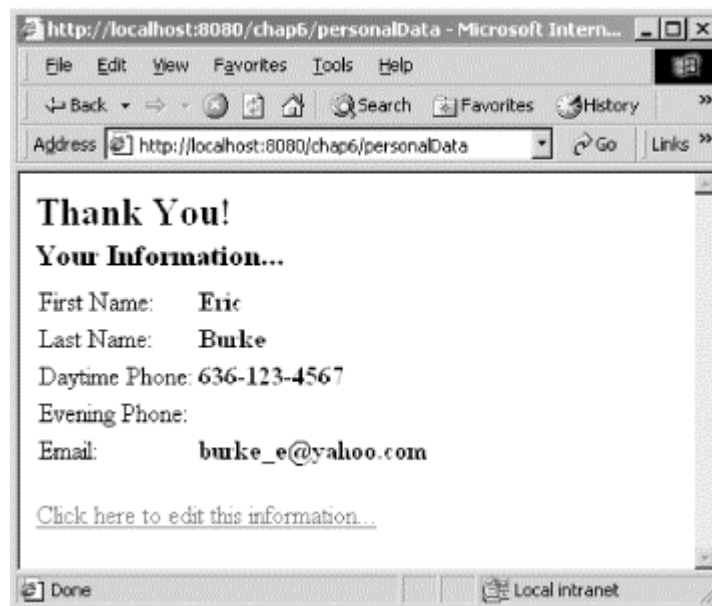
http://localhost:8080/chap6/personalData - Microsoft Intern...

File Edit View Favorites Tools Help

Back Search Favorites History

Address http://localhost:8080/chap6/personalData Go Links

Thank You!

Your Information...

| First Name: | Eric |
|---|---|
| Last Name: | Burke |
| Daytime Phone: | 636-123-4567 |
| Evening Phone: | |
| Email: | burke_e@yahoo.com |

Click here to edit this information...

Done Local intranet